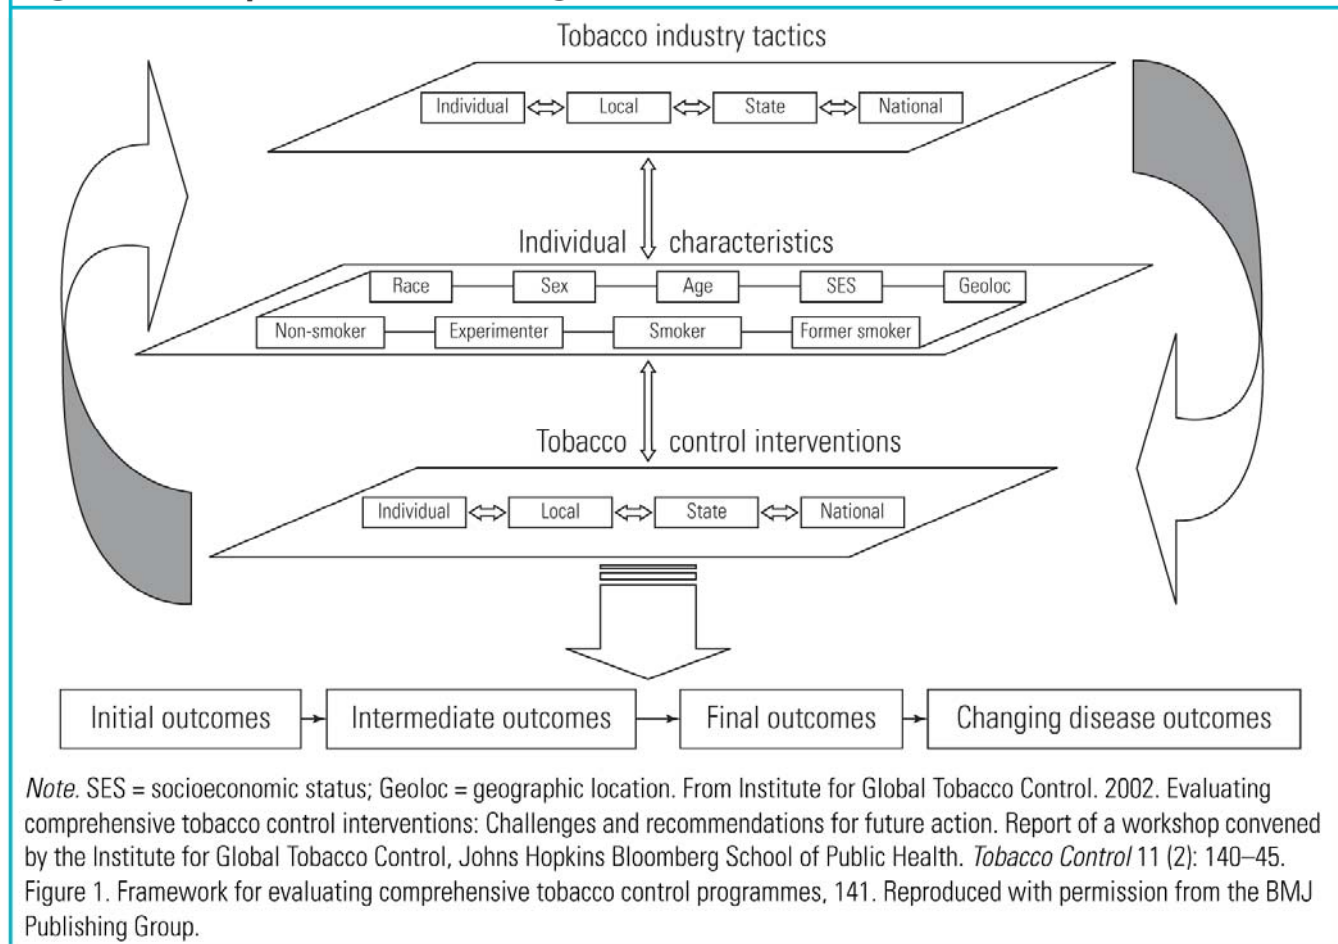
Tobacco industry tactics

Individual
Local
State
National

Individual characteristics

Race
Sex
Age
SES
Geoloc
Non-smoker
Experimenter
Smoker
Former smoker

Tobacco control interventions

Individual
Local
State
National

Initial outcomes
Intermediate outcomes
Final outcomes
Changing disease outcomes

*Note.* SES = socioeconomic status; Geoloc = geographic location. From Institute for Global Tobacco Control. 2002. Evaluating comprehensive tobacco control interventions: Challenges and recommendations for future action. Report of a workshop convened by the Institute for Global Tobacco Control, Johns Hopkins Bloomberg School of Public Health. *Tobacco Control* 11 (2): 140–45. Figure 1. Framework for evaluating comprehensive tobacco control programmes, 141. Reproduced with permission from the BMJ Publishing Group.